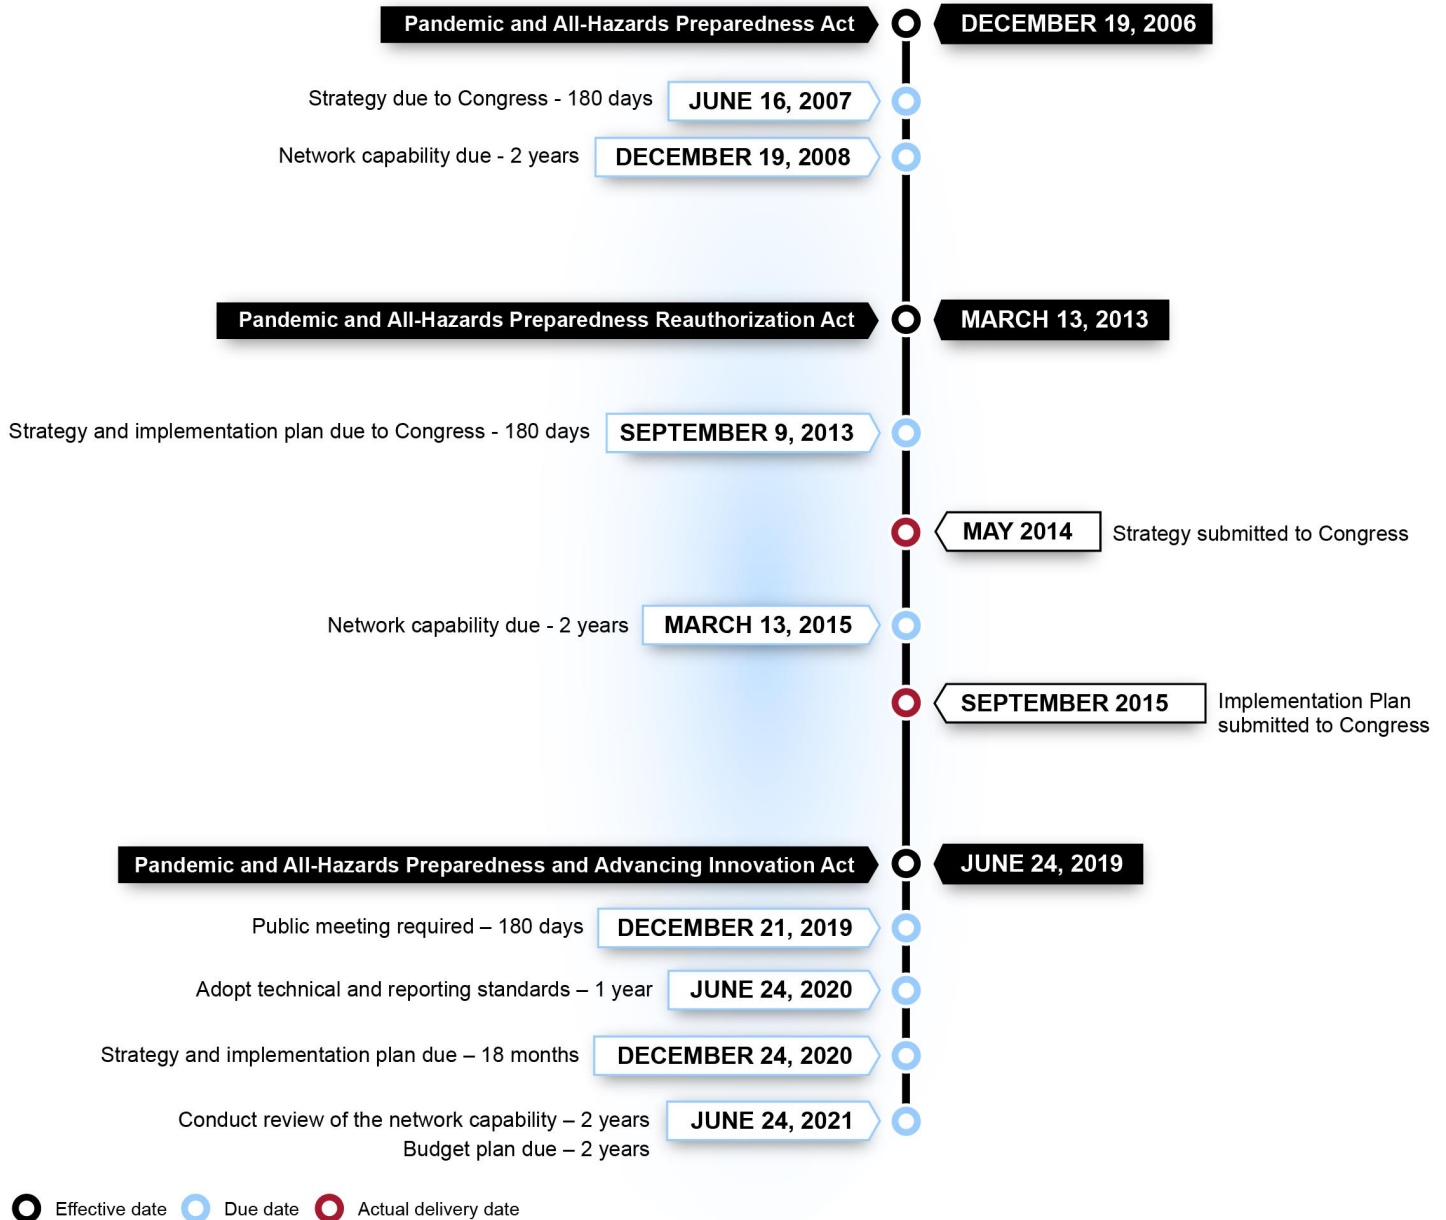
Pandemic and All-Hazards Preparedness Act DECEMBER 19, 2006

Strategy due to Congress - 180 days JUNE 16, 2007

Network capability due - 2 years DECEMBER 19, 2008

Pandemic and All-Hazards Preparedness Reauthorization Act MARCH 13, 2013

Strategy and implementation plan due to Congress - 180 days SEPTEMBER 9, 2013

MAY 2014 Strategy submitted to Congress

Network capability due - 2 years MARCH 13, 2015

SEPTEMBER 2015 Implementation Plan submitted to Congress

Pandemic and All-Hazards Preparedness and Advancing Innovation Act JUNE 24, 2019

Public meeting required – 180 days DECEMBER 21, 2019

Adopt technical and reporting standards – 1 year JUNE 24, 2020

Strategy and implementation plan due – 18 months DECEMBER 24, 2020

Conduct review of the network capability – 2 years
Budget plan due – 2 years JUNE 24, 2021

Effective date Due date Actual delivery date